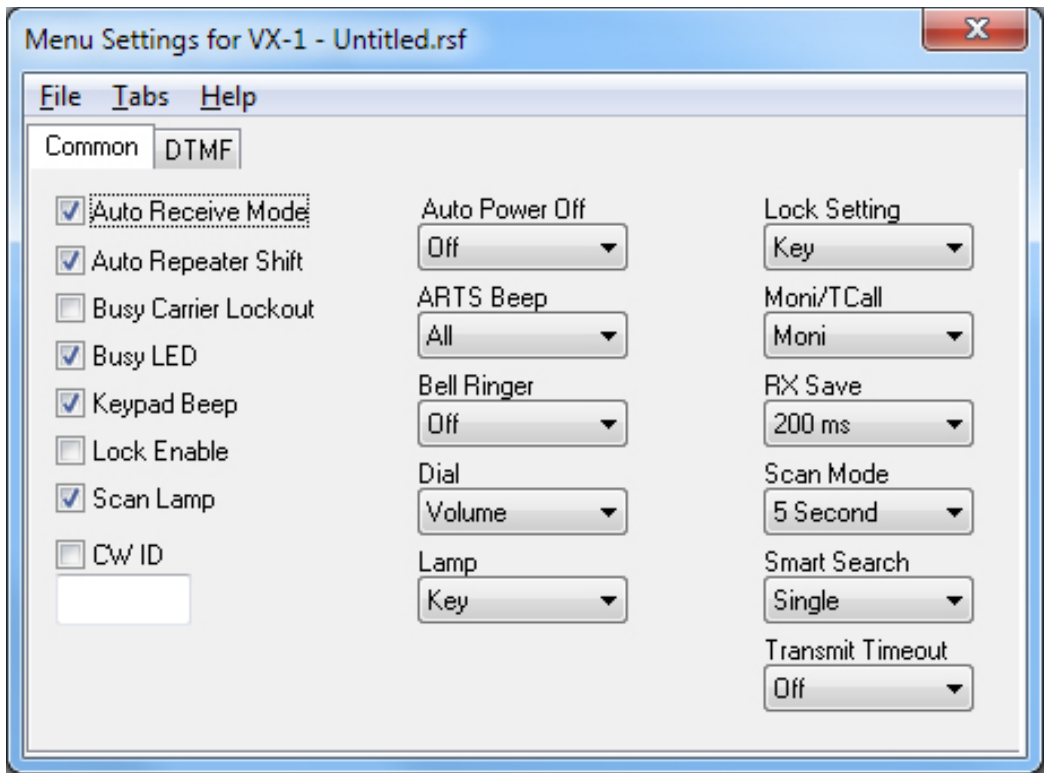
Menu Settings for VX-1 - Untitled.rsf

File Tabs Help

Common DTMF

Auto Receive Mode
Auto Repeater Shift
Busy Carrier Lockout
Busy LED
Keypad Beep
Lock Enable
Scan Lamp
CW ID

Auto Power Off
Off
ARTS Beep
All
Bell Ringer
Off
Dial
Volume
Lamp
Key

Lock Setting
Key
Moni/TCall
Moni
RX Save
200 ms
Scan Mode
5 Second
Smart Search
Single
Transmit Timeout
Off